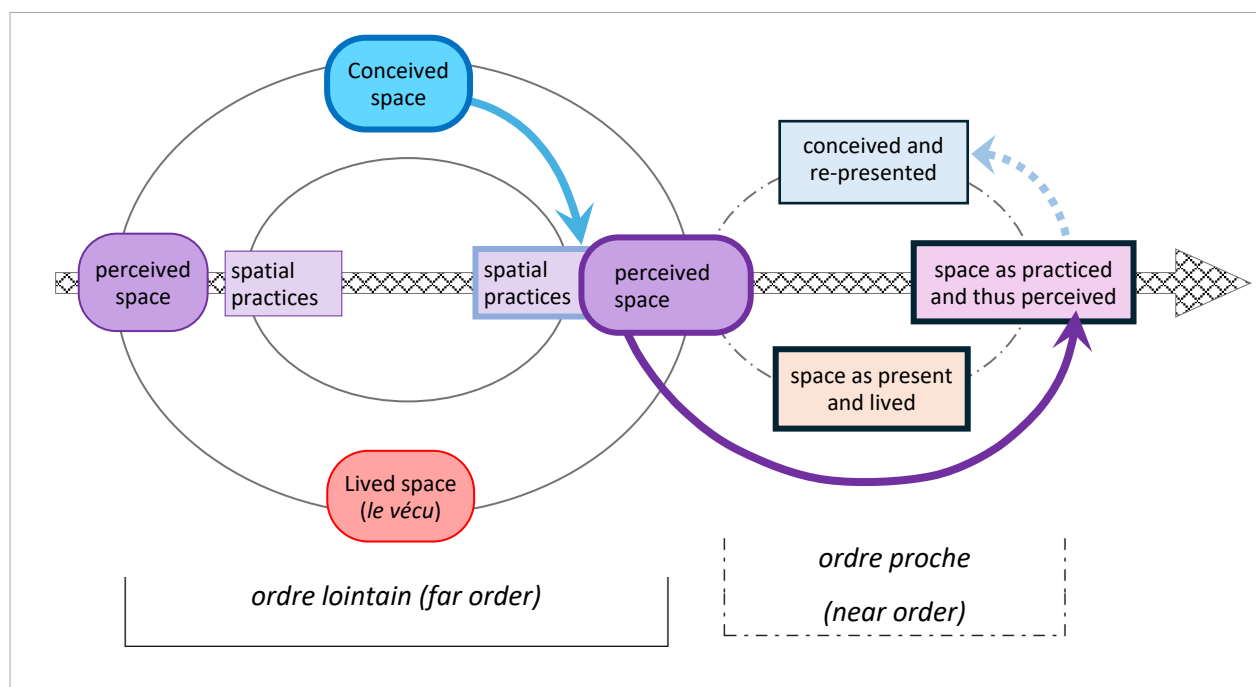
Conceived space

conceived and re-presented

perceived space

spatial practices

spatial practices

perceived space

space as practiced and thus perceived

space as present and lived

Lived space (*le vécu*)

*ordre lointain (far order)*

*ordre proche*

*(near order)*